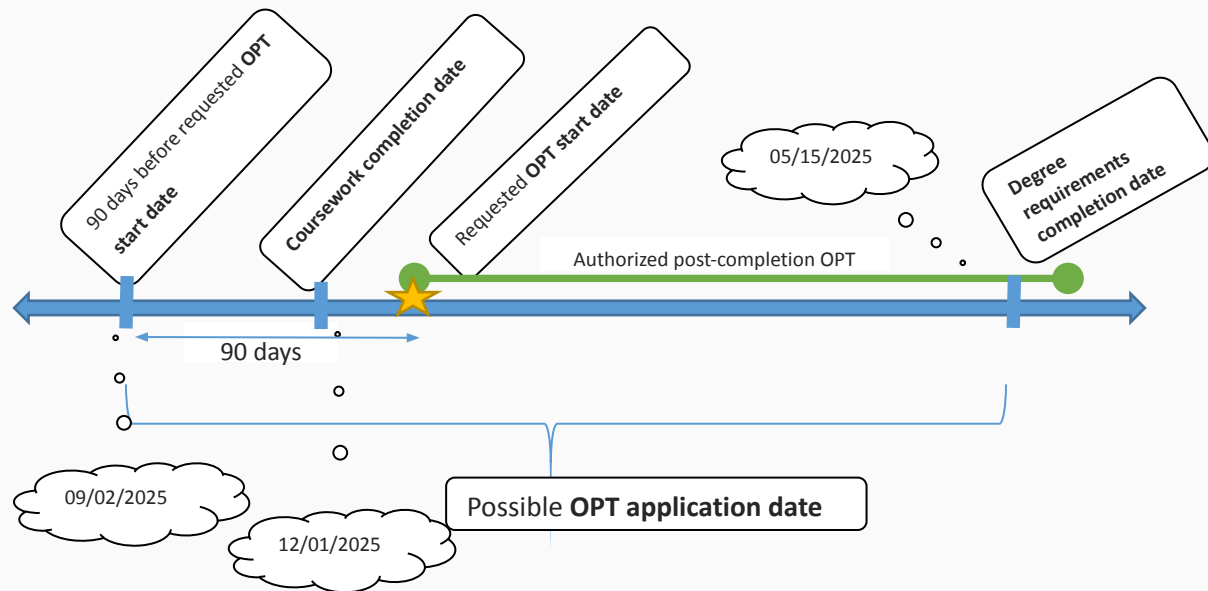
90 days before requested **OPT start date**

**Coursework completion date**

Requested **OPT start date**

05/15/2025

**Degree requirements completion date**

Authorized post-completion OPT

90 days

09/02/2025

12/01/2025

Possible **OPT application date**